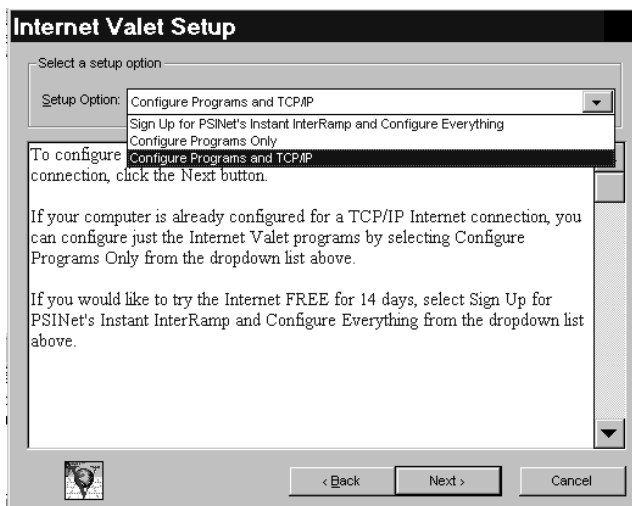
Internet Valet Setup

Select a setup option

Setup Option: Configure Programs and TCP/IP

Sign Up for PSINet's Instant InterRamp and Configure Everything
Configure Programs Only
Configure Programs and TCP/IP

To configure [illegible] connection, click the Next button.

If your computer is already configured for a TCP/IP Internet connection, you can configure just the Internet Valet programs by selecting Configure Programs Only from the dropdown list above.

If you would like to try the Internet FREE for 14 days, select Sign Up for PSINet's Instant InterRamp and Configure Everything from the dropdown list above.

< Back
Next >
Cancel